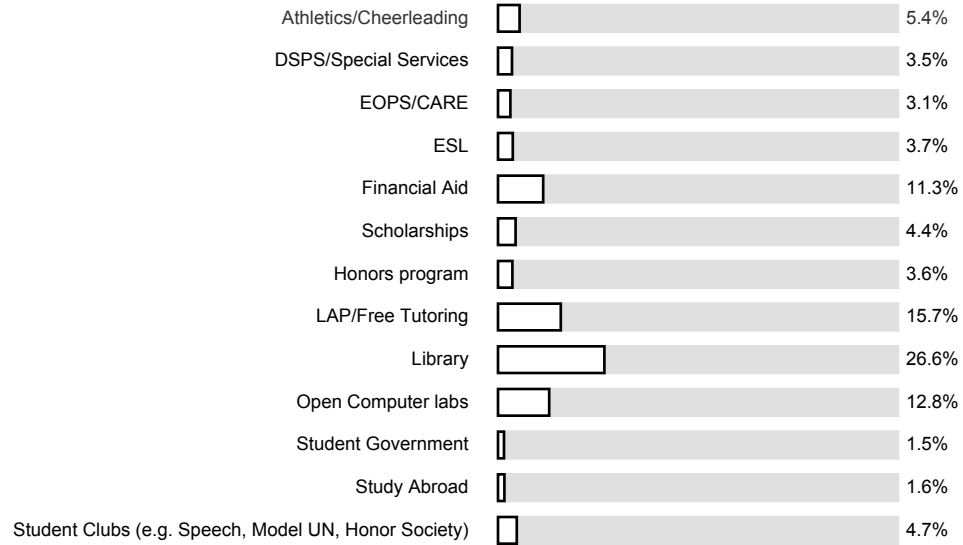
| | |
|---|---|
| Athletics/Cheerleading | 5.4% |
| DSPS/Special Services | 3.5% |
| EOPS/CARE | 3.1% |
| ESL | 3.7% |
| Financial Aid | 11.3% |
| Scholarships | 4.4% |
| Honors program | 3.6% |
| LAP/Free Tutoring | 15.7% |
| Library | 26.6% |
| Open Computer labs | 12.8% |
| Student Government | 1.5% |
| Study Abroad | 1.6% |
| Student Clubs (e.g. Speech, Model UN, Honor Society) | 4.7% |